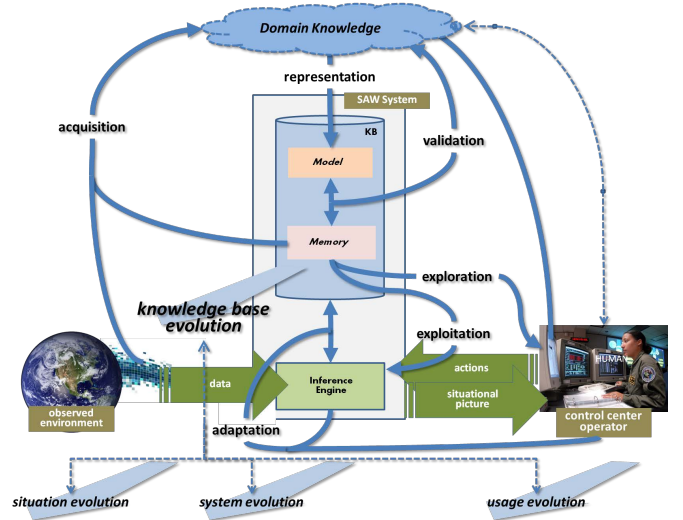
Domain Knowledge

representation

SAW System

KB

acquisition

validation

Model

Memory

exploration

knowledge base evolution

exploitation

HUMAN

actions

data

Inference Engine

situational picture

observed environment

control center operator

adaptation

situation evolution

system evolution

usage evolution